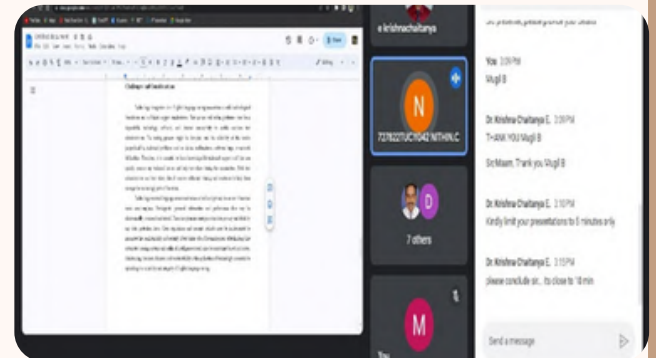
e krishnachaitanya

N

727622?UCY042 NITHIN.C

D

7 others

M

You

You 3:09 PM
Mugil B

Dr. Krishna Chaitanya E. 3:09 PM
THANK YOU Mugil B

Sir/Maam, Thank you Mugil B

Dr. Krishna Chaitanya E. 3:10 PM
Kindly limit your presentations to 8 minutes only

Dr. Krishna Chaitanya E. 3:15 PM
please conclude sir... its close to 10 min

Send a message

Challenges and Conclusion

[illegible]